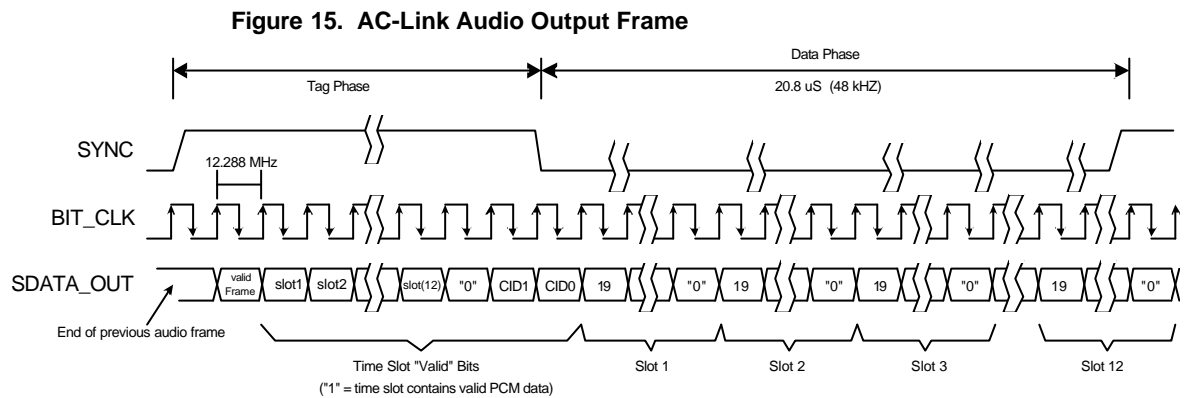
Figure 15. AC-Link Audio Output Frame

Tag Phase

Data Phase

20.8 uS (48 kHZ)

SYNC

12.288 MHz

BIT_CLK

SDATA_OUT

valid Frame

slot1

slot2

slot(12)

"0"

CID1

CID0

19

"0"

19

"0"

19

"0"

19

"0"

End of previous audio frame

Time Slot "Valid" Bits

("1" = time slot contains valid PCM data)

Slot 1

Slot 2

Slot 3

Slot 12